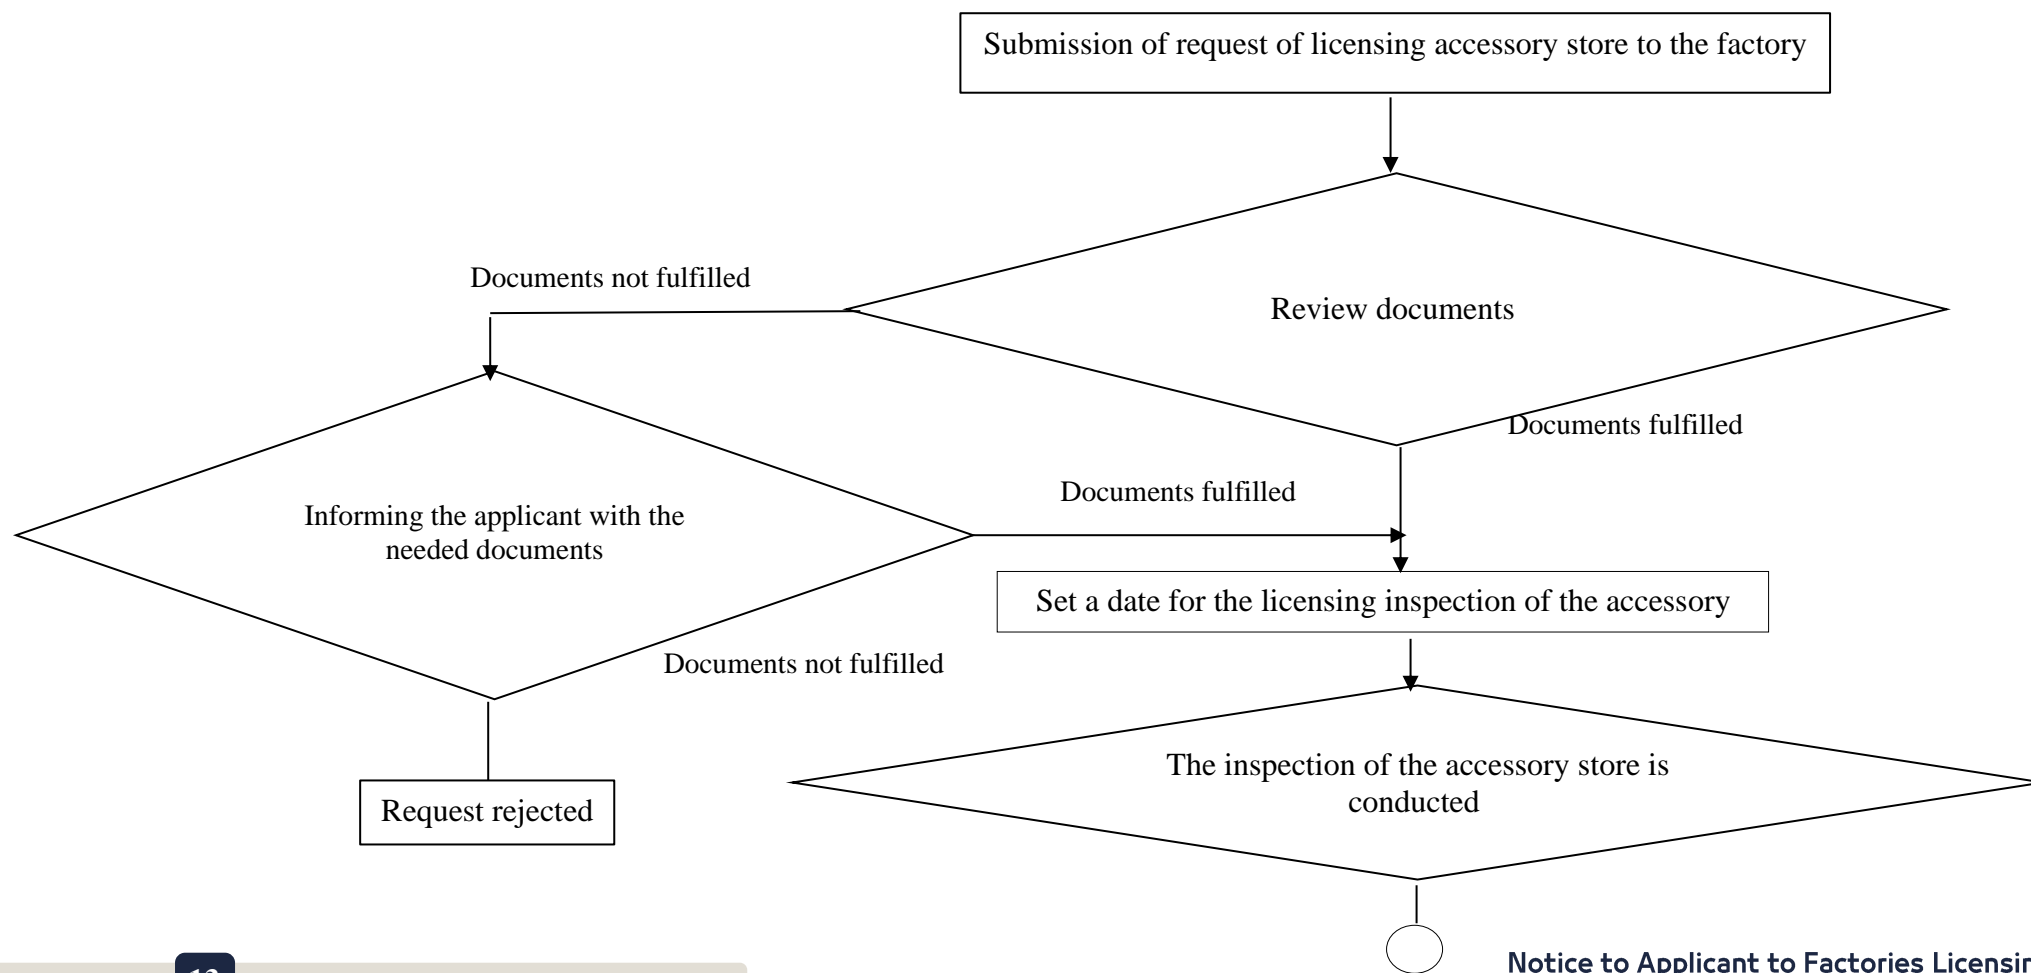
Submission of request of licensing accessory store to the factory

Review documents

Documents not fulfilled

Documents fulfilled

Informing the applicant with the needed documents

Documents fulfilled

Set a date for the licensing inspection of the accessory

Documents not fulfilled

The inspection of the accessory store is conducted

Request rejected

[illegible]

Notice to Applicant to Factories Licensin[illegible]